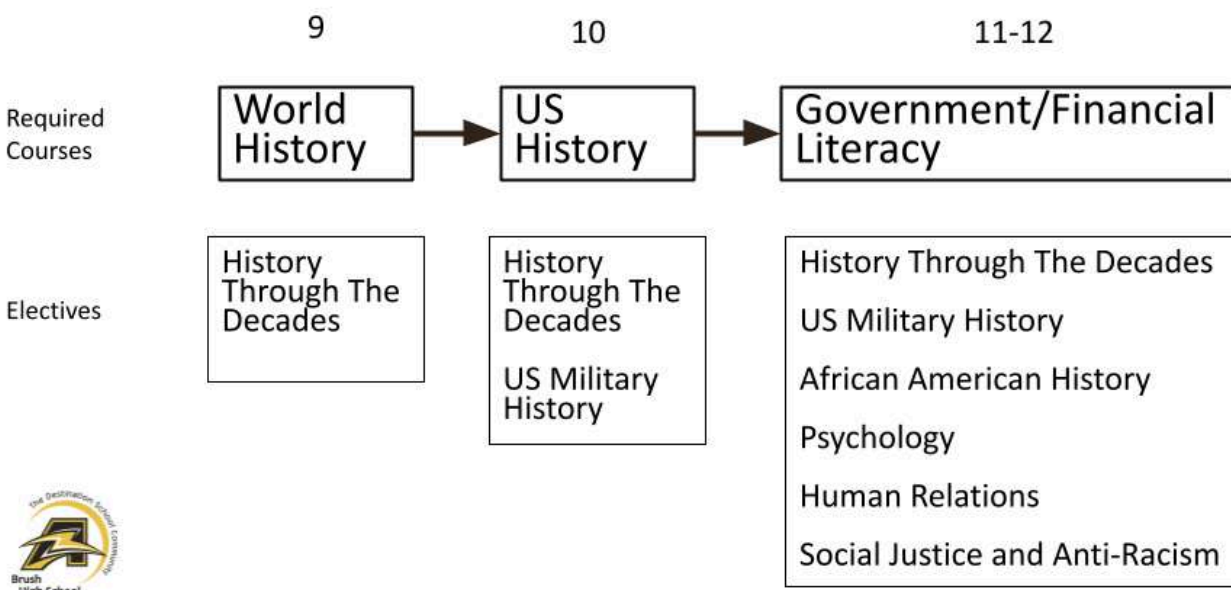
9

10

11-12

Required Courses

World History

US History

Government/Financial Literacy

Electives

History Through The Decades

History Through The Decades

US Military History

History Through The Decades

US Military History

African American History

Psychology

Human Relations

Social Justice and Anti-Racism

the Destination School Community

Brush High School